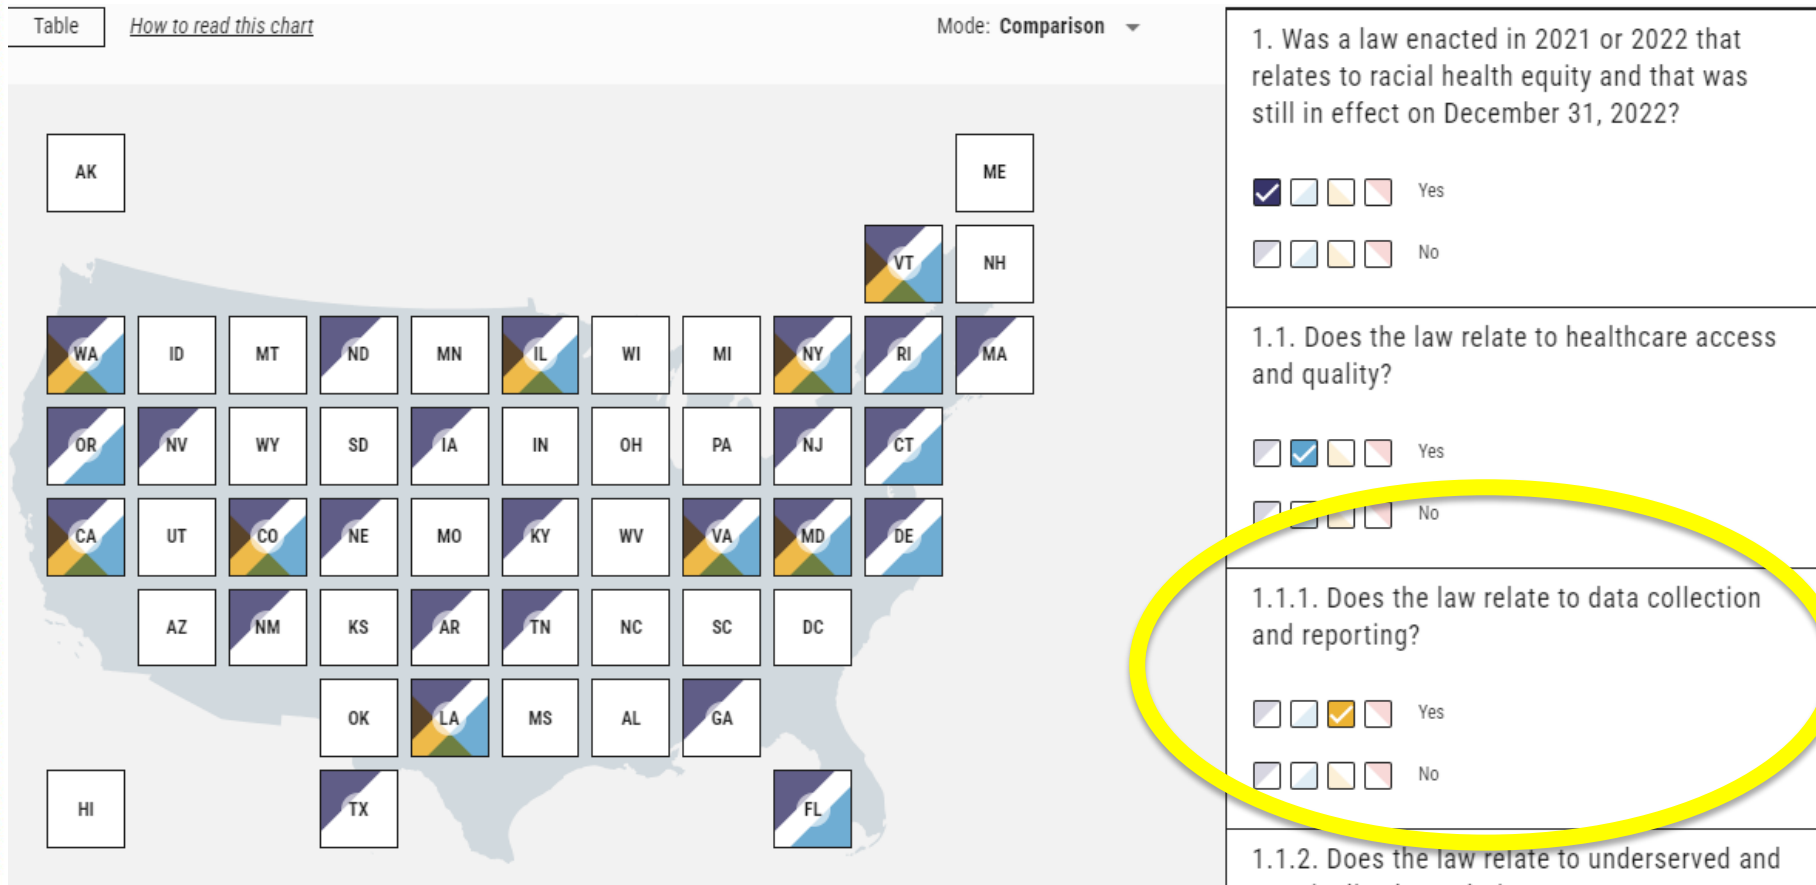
Table How to read this chart Mode: Comparison

AK ME
VT NH
WA ID MT ND MN IL WI MI NY RI MA
OR NV WY SD IA IN OH PA NJ CT
CA UT CO NE MO KY WV VA MD DE
AZ NM KS AR TN NC SC DC
OK LA MS AL GA
HI TX FL

1. Was a law enacted in 2021 or 2022 that relates to racial health equity and that was still in effect on December 31, 2022?

Yes

No

1.1. Does the law relate to healthcare access and quality?

Yes

No

1.1.1. Does the law relate to data collection and reporting?

Yes

No

1.1.2. Does the law relate to underserved and